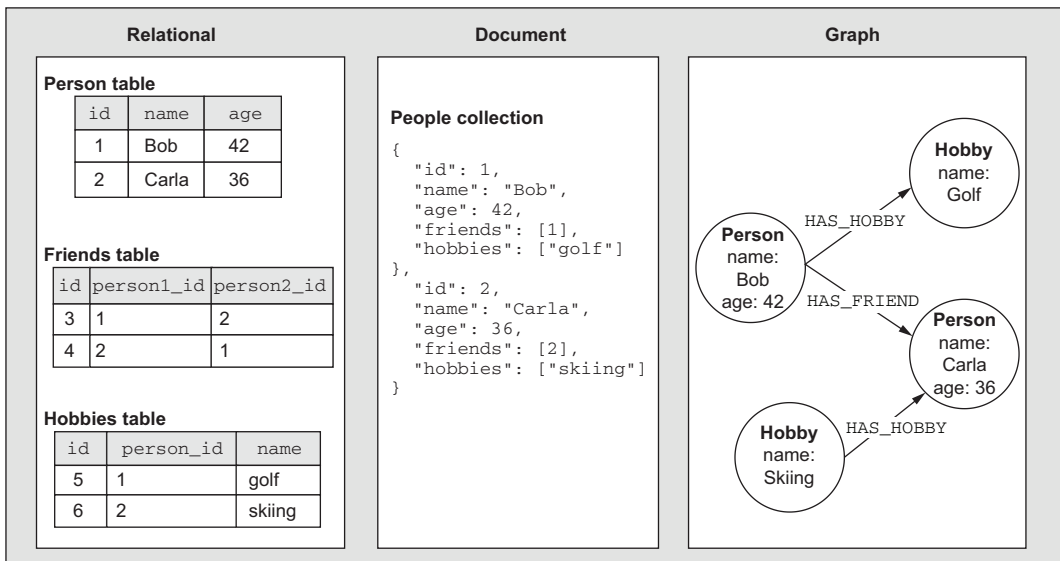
Relational

Person table

| id | name | age |
|---|---|---|
| 1 | Bob | 42 |
| 2 | Carla | 36 |

Friends table

| id | person1_id | person2_id |
|---|---|---|
| 3 | 1 | 2 |
| 4 | 2 | 1 |

Hobbies table

| id | person_id | name |
|---|---|---|
| 5 | 1 | golf |
| 6 | 2 | skiing |

Document

People collection

{
"id": 1,
"name": "Bob",
"age": 42,
"friends": [1],
"hobbies": ["golf"]
},
"id": 2,
"name": "Carla",
"age": 36,
"friends": [2],
"hobbies": ["skiing"]
}

Graph

Hobby name: Golf

HAS_HOBBY

Person name: Bob age: 42

HAS_FRIEND

Person name: Carla age: 36

HAS_HOBBY

Hobby name: Skiing